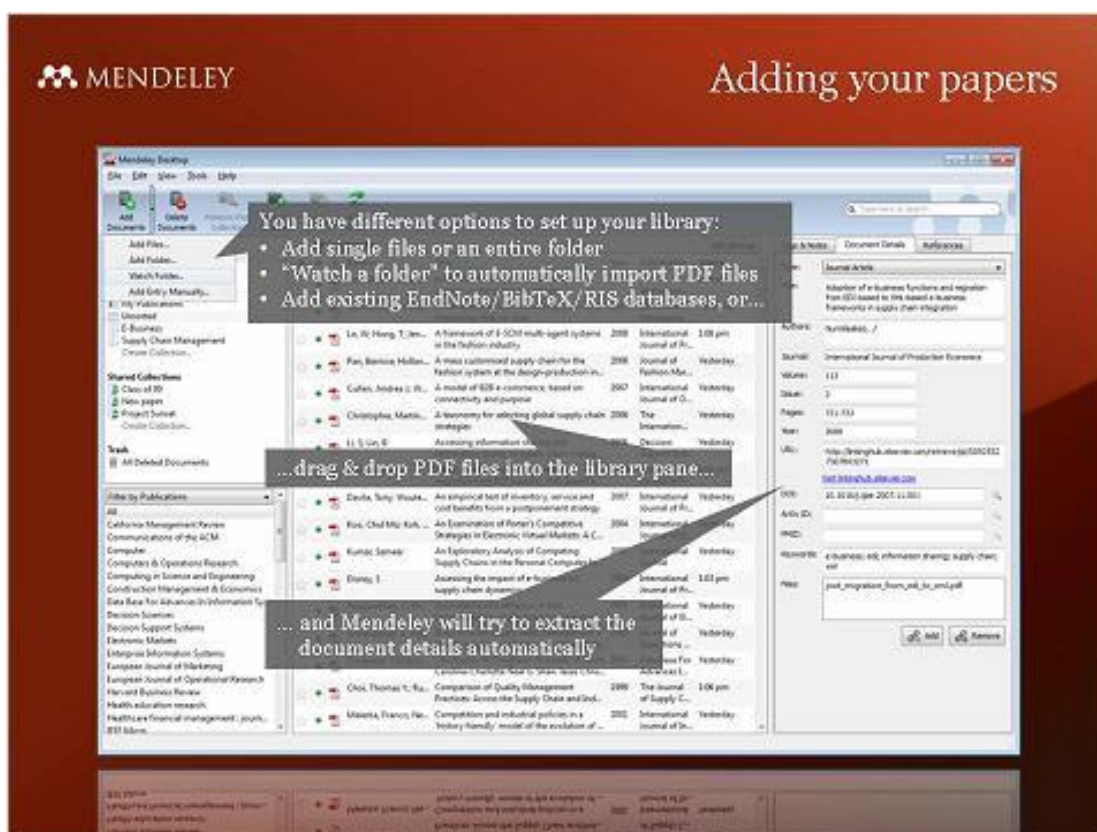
MENDELEY

Adding your papers

Mendeley Desktop

File Edit View Tools Help

Add Documents

Delete Documents

Add Files...

Add Folder...

Watch Folder...

Add Entry Manually...

You have different options to set up your library:
• Add single files or an entire folder
• "Watch a folder" to automatically import PDF files
• Add existing EndNote/BibTeX/RIS databases, or...

...drag & drop PDF files into the library pane...

... and Mendeley will try to extract the document details automatically

My Publications
Unsorted
E-Business
Supply Chain Management
Create Collection...

Shared Collections
Class of 09
New paper
Project Sunset
Create Collection...

Trash
All Deleted Documents

Filter by Publications

All
California Management Review
Communications of the ACM
Computer
Computers & Operations Research
Computing in Science and Engineering
Construction Management & Economics
Data Base For Advances In Information Sy
Decision Sciences
Decision Support Systems
Electronic Markets
Enterprise Information Systems
European Journal of Marketing
European Journal of Operational Research
Harvard Business Review
Health education research
Healthcare financial management
IEEE Micro

Lo, W. Hong, T. Jen... A framework of E-SCM multi-agent systems in the fashion industry 2008 International... 1:08 pm

Pan, Bernice; Holten... A mass customised supply chain for the fashion system at the design-production in... 2006 Journal of Fashion Mar... Yesterday

Cullen, Andrea J.; W... A model of B2B e-commerce, based on connectivity and purpose 2007 International Journal of O... Yesterday

Christopher, Martin... A taxonomy for selecting global supply chain strategies 2006 The Internation... Yesterday

Li, S; Lin, B. Accessing information sharing... Decision... Yesterday

Davila, Tony; Wouter... An empirical test of inventory, service and cost benefits from a postponement strategy 2007 International Journal of Pr... Yesterday

Koo, Chul Mo; Koh... An Examination of Porter's Competitive Strategies in Electronic Virtual Markets: A C... 2004 International Journal... 

Kumar, Sameer An Exploratory Analysis of Competing Supply Chains in the Personal Computer... Yesterday

Disney, S Assessing the impact of e-business on supply chain dynamics International... 1:03 pm

Choi, Thomas Y.; Ro... Comparison of Quality Management Practices: Across the Supply Chain and Ind... 1996 The Journal of Supply C... 1:06 pm

Malerba, Franco; Ne... Competition and industrial policies in a 'history friendly' model of the evolution of... 2002 International Journal of In... Yesterday

Type here to search...

Tags & Notes Document Details References

Type: Journal Article

Title: Adoption of e-business functions and migration from EDI-based to XML-based e-business frameworks in supply chain integration

Authors: Nurmilaakso, J

Journal: International Journal of Production Economics

Volume: 113

Issue: 2

Pages: 721-733

Year: 2008

URL: http://linkinghub.elsevier.com/retrieve/pii/S0925527307003271

DOI: 10.1016/j.ijpe.2007.11.001

ArXiv ID:

PMID:

Keywords: e-business; edi; information sharing; supply chain; xml

Files: post_integration_from_edi_to_xml.pdf

Add Remove